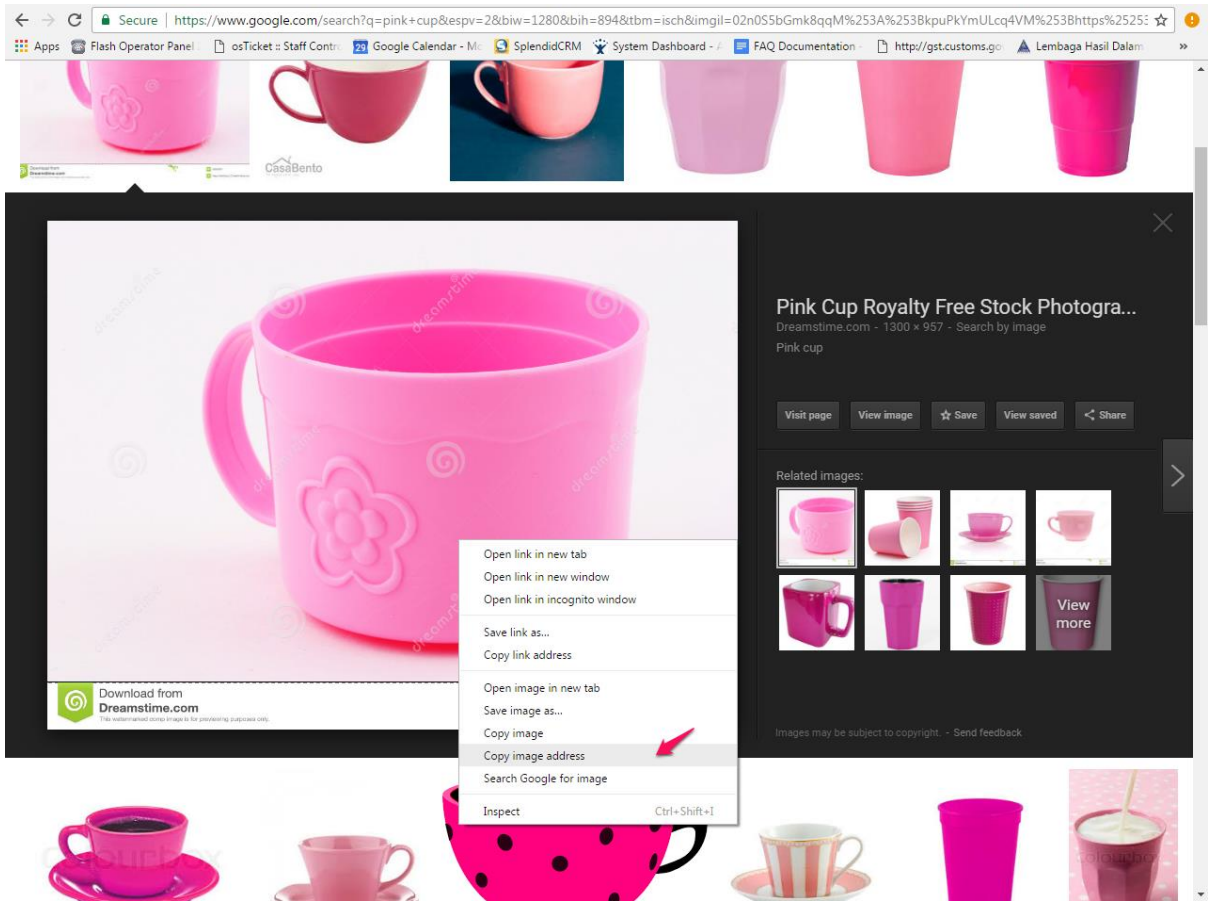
Secure | https://www.google.com/search?q=pink+cup&espv=2&biw=1280&bih=894&tbm=isch&imgil=02n0S5bGmk8qqM%253A%253BkpuPkYmULcq4VM%253Bhttps%25253

Apps Flash Operator Panel osTicket :: Staff Contro 29 Google Calendar - Mo SplendidCRM System Dashboard - A FAQ Documentation http://gst.customs.go Lembaga Hasil Dalam »

Download from Dreamstime.com

CasaBento

Pink Cup Royalty Free Stock Photogra...
Dreamstime.com - 1300 × 957 - Search by image
Pink cup

Visit page View image Save View saved Share

Related images:

View more

Open link in new tab
Open link in new window
Open link in incognito window
Save link as...
Copy link address
Open image in new tab
Save image as...
Copy image
Copy image address
Search Google for image
Inspect Ctrl+Shift+I

Download from
Dreamstime.com
This watermarked comp image is for previewing purposes only.

Images may be subject to copyright. - Send feedback

colourbox

colourbox